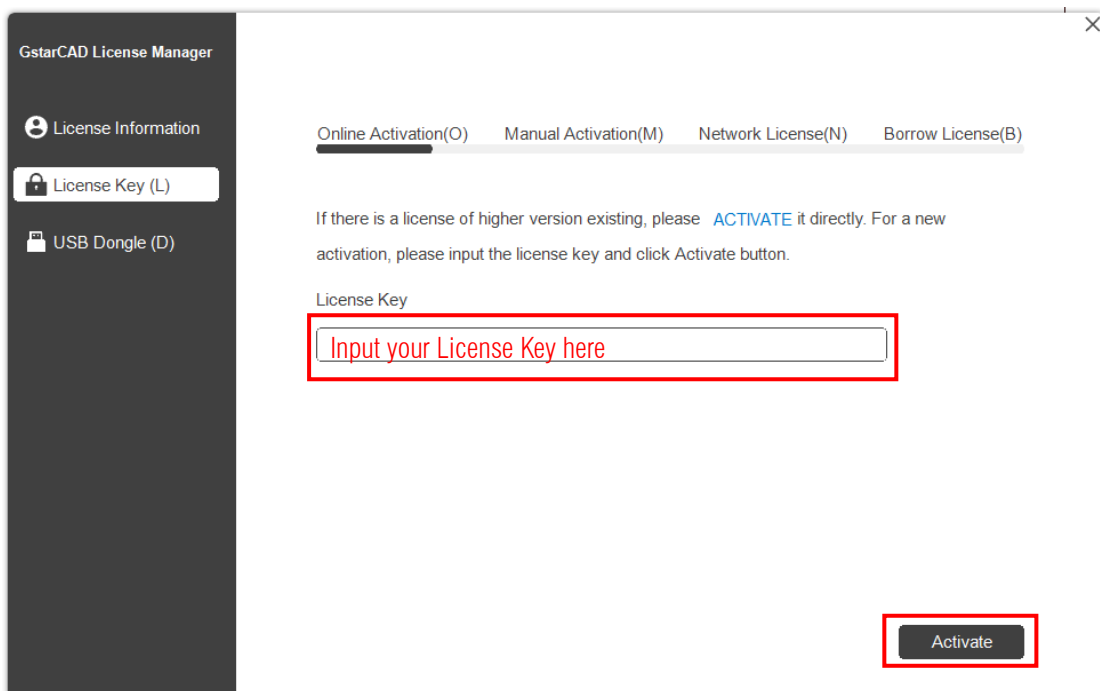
GstarCAD License Manager

License Information

License Key (L)

USB Dongle (D)

Online Activation(O) Manual Activation(M) Network License(N) Borrow License(B)

If there is a license of higher version existing, please ACTIVATE it directly. For a new activation, please input the license key and click Activate button.

License Key

Input your License Key here

Activate